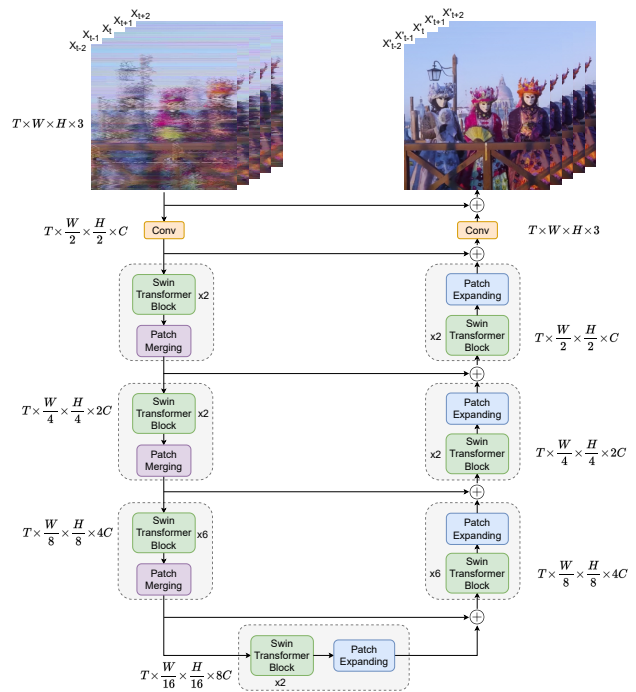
$X_{t+2}$
$X_{t+1}$
$X_t$
$X_{t-1}$
$X_{t-2}$

$X'_{t+2}$
$X'_{t+1}$
$X'_t$
$X'_{t-1}$
$X'_{t-2}$

$T \times W \times H \times 3$

$T \times \frac{W}{2} \times \frac{H}{2} \times C$

Conv

Conv

$T \times W \times H \times 3$

Swin Transformer Block x2

Patch Merging

Patch Expanding

x2 Swin Transformer Block

$T \times \frac{W}{2} \times \frac{H}{2} \times C$

$T \times \frac{W}{4} \times \frac{H}{4} \times 2C$

Swin Transformer Block x2

Patch Merging

Patch Expanding

x2 Swin Transformer Block

$T \times \frac{W}{4} \times \frac{H}{4} \times 2C$

$T \times \frac{W}{8} \times \frac{H}{8} \times 4C$

Swin Transformer Block x6

Patch Merging

Patch Expanding

x6 Swin Transformer Block

$T \times \frac{W}{8} \times \frac{H}{8} \times 4C$

Swin Transformer Block x2

Patch Expanding

$T \times \frac{W}{16} \times \frac{H}{16} \times 8C$